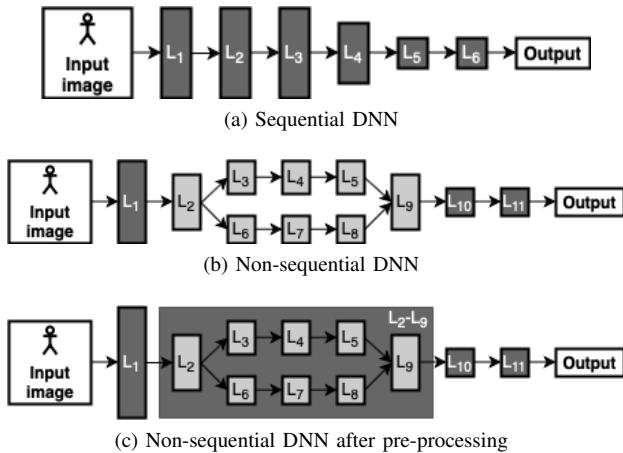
Input image

$L_1$ $L_2$ $L_3$ $L_4$ $L_5$ $L_6$ Output

(a) Sequential DNN

Input image

$L_1$ $L_2$ $L_3$ $L_4$ $L_5$ $L_6$ $L_7$ $L_8$ $L_9$ $L_{10}$ $L_{11}$ Output

(b) Non-sequential DNN

Input image

$L_1$ $L_2$-$L_9$ $L_2$ $L_3$ $L_4$ $L_5$ $L_6$ $L_7$ $L_8$ $L_9$ $L_{10}$ $L_{11}$ Output

(c) Non-sequential DNN after pre-processing